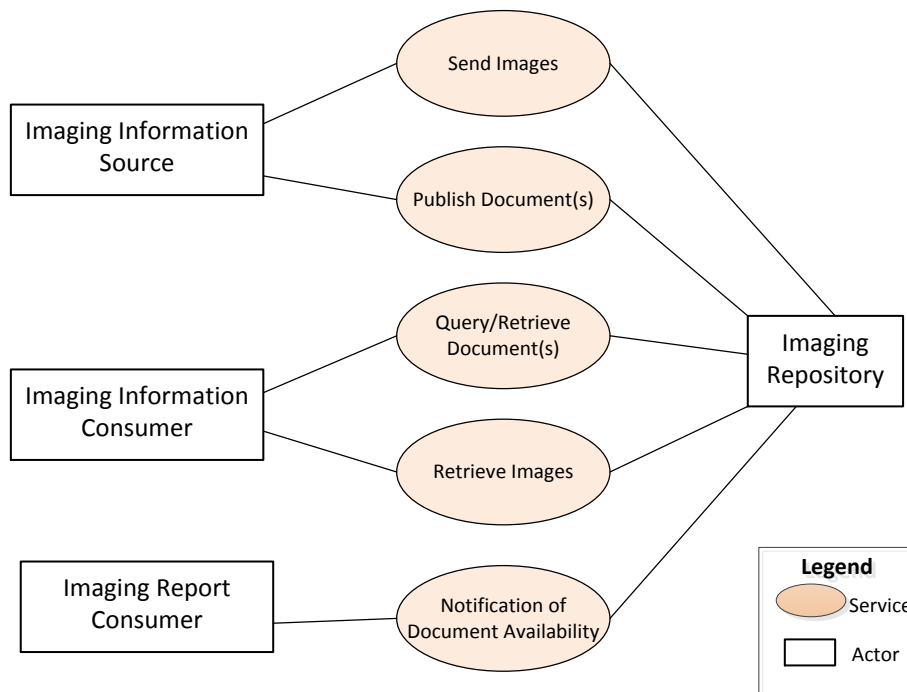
Send Images

Imaging Information Source

Publish Document(s)

Query/Retrieve Document(s)

Imaging Repository

Imaging Information Consumer

Retrieve Images

Imaging Report Consumer

Notification of Document Availability

Legend

Service

Actor